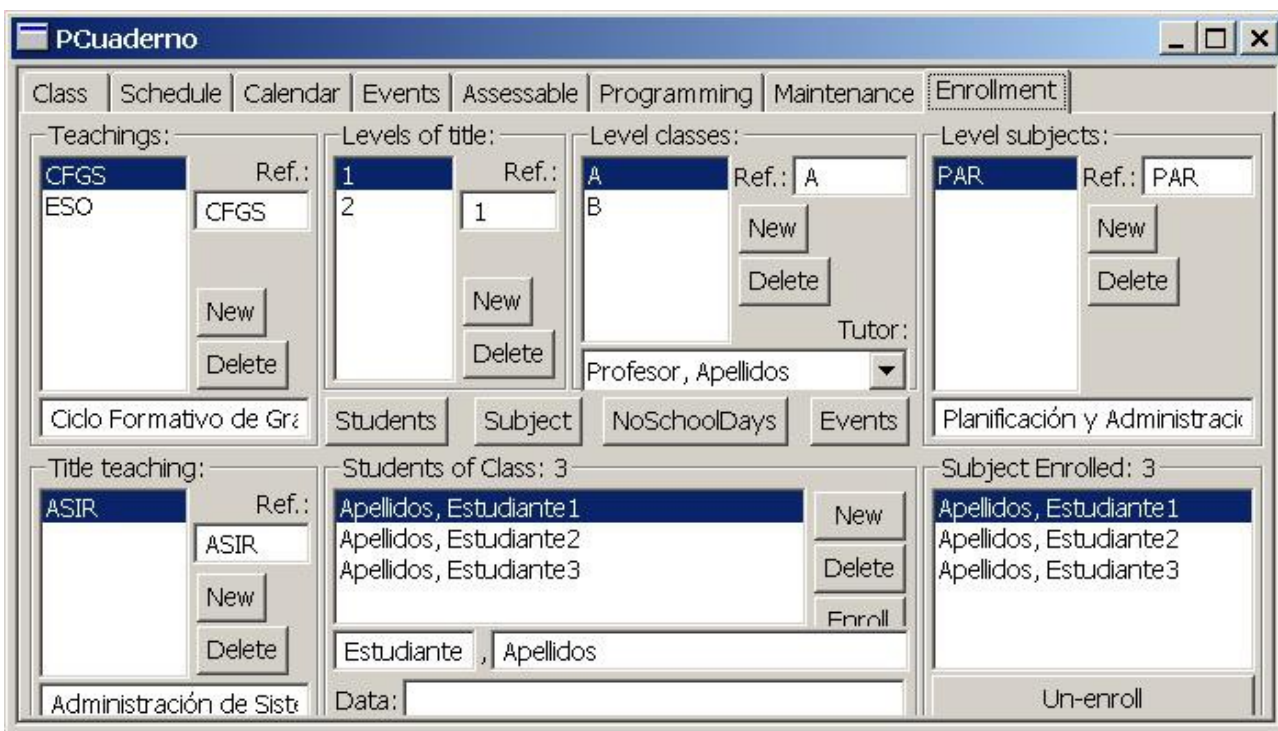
PCuaderno

Class | Schedule | Calendar | Events | Assessable | Programming | Maintenance | Enrollment

Teachings:
CFGS
ESO
Ref.: CFGS
New
Delete
Ciclo Formativo de Gra

Levels of title:
1
2
Ref.: 1
New
Delete

Level classes:
A
B
Ref.: A
New
Delete
Tutor:
Profesor, Apellidos

Level subjects:
PAR
Ref.: PAR
New
Delete
Planificación y Administracio

Students
Subject
NoSchoolDays
Events

Title teaching:
ASIR
Ref.: ASIR
New
Delete
Administración de Siste

Students of Class: 3
Apellidos, Estudiante1
Apellidos, Estudiante2
Apellidos, Estudiante3
New
Delete
Enroll
Estudiante , Apellidos
Data:

Subject Enrolled: 3
Apellidos, Estudiante1
Apellidos, Estudiante2
Apellidos, Estudiante3
Un-enroll